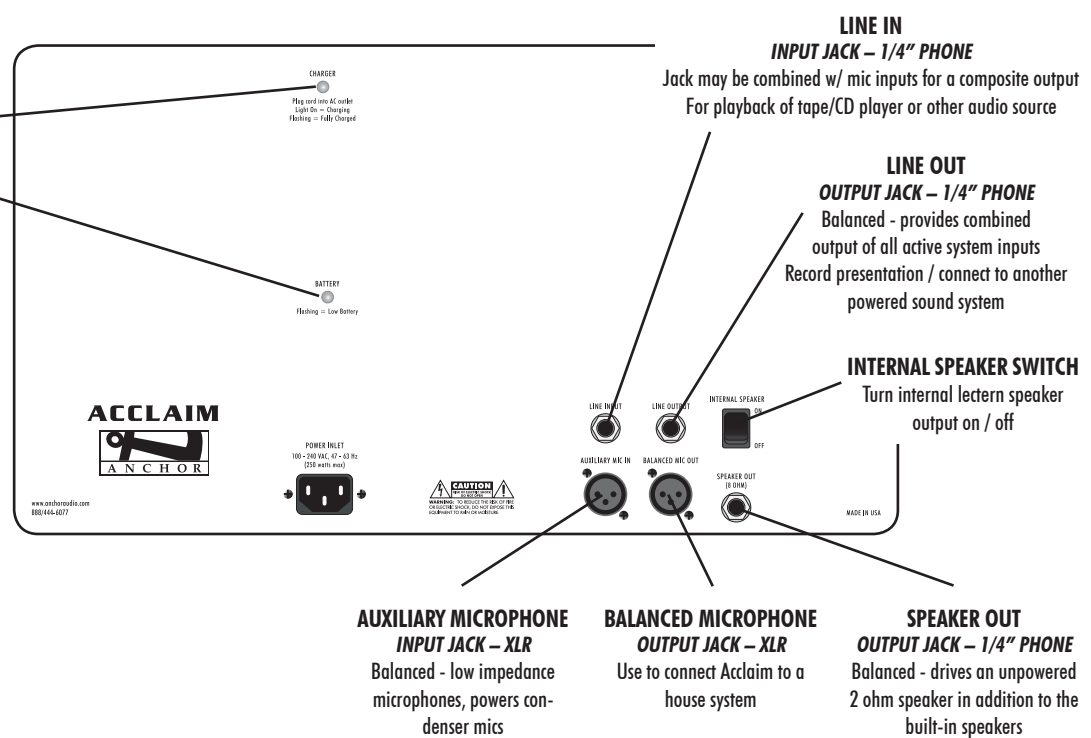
LINE IN
INPUT JACK – 1/4" PHONE
Jack may be combined w/ mic inputs for a composite output
For playback of tape/CD player or other audio source

CHARGER
Plug cord into AC outlet
Light On = Charging
Flashing = Fully Charged

LINE OUT
OUTPUT JACK – 1/4" PHONE
Balanced - provides combined output of all active system inputs
Record presentation / connect to another powered sound system

BATTERY
Flashing = Low Battery

INTERNAL SPEAKER SWITCH
Turn internal lectern speaker output on / off

ACCLAIM
ANCHOR

www.anchoraudio.com
888/444-6077

POWER INLET
100 - 240 VAC, 47 - 63 Hz
(250 watts max)

CAUTION
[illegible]
WARNING: TO REDUCE THE RISK OF FIRE OR ELECTRIC SHOCK, DO NOT EXPOSE THIS EQUIPMENT TO RAIN OR MOISTURE.

LINE INPUT

LINE OUTPUT

INTERNAL SPEAKER
ON
OFF

AUXILIARY MIC IN

BALANCED MIC OUT

SPEAKER OUT
(8 OHM)

MADE IN USA

AUXILIARY MICROPHONE
INPUT JACK – XLR
Balanced - low impedance microphones, powers condenser mics

BALANCED MICROPHONE
OUTPUT JACK – XLR
Use to connect Acclaim to a house system

SPEAKER OUT
OUTPUT JACK – 1/4" PHONE
Balanced - drives an unpowered 2 ohm speaker in addition to the built-in speakers